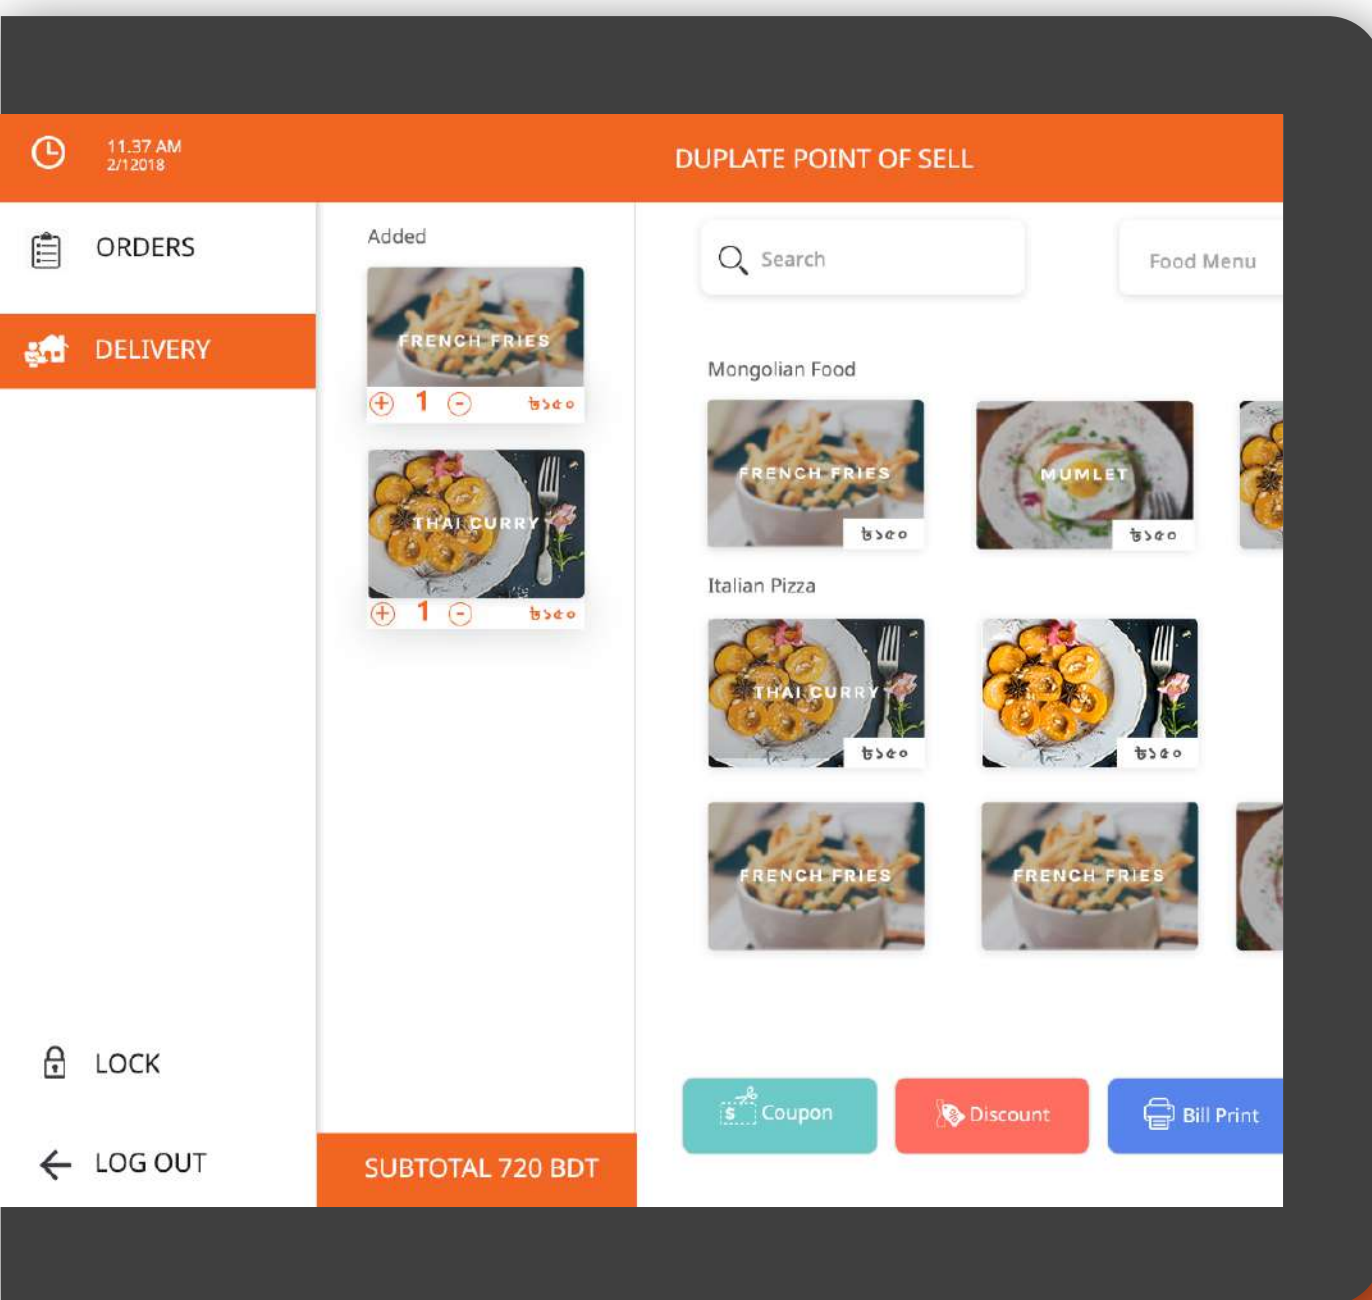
11.37 AM
2/12018

DUPLATE POINT OF SELL

ORDERS

DELIVERY

Added

FRENCH FRIES

1 ৳১৫০

THAI CURRY

1 ৳১৫০

Search

Food Menu

Mongolian Food

FRENCH FRIES ৳১৫০

MUMLET ৳১৫০

Italian Pizza

THAI CURRY ৳১৫০

৳১৫০

FRENCH FRIES

FRENCH FRIES

LOCK

LOG OUT

SUBTOTAL 720 BDT

$ Coupon

Discount

Bill Print